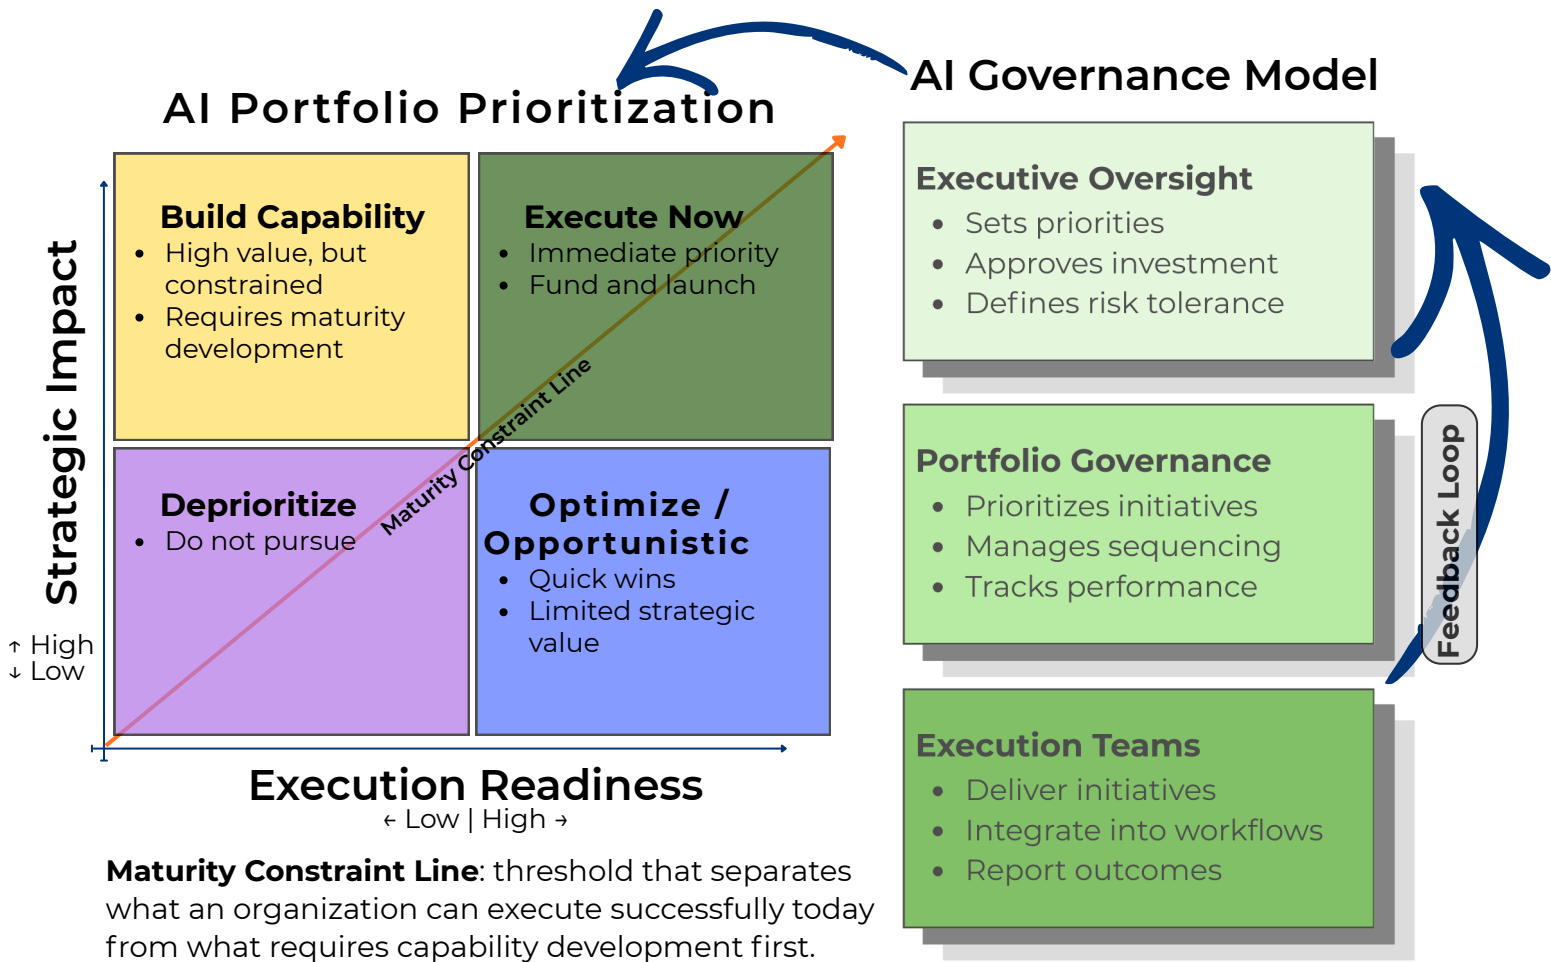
AI Governance Model

AI Portfolio Prioritization

Strategic Impact

↑ High
↓ Low

Build Capability
- High value, but constrained
- Requires maturity development

Execute Now
- Immediate priority
- Fund and launch

Deprioritize
- Do not pursue

Optimize / Opportunistic
- Quick wins
- Limited strategic value

Maturity Constraint Line

Execution Readiness
← Low | High →

**Maturity Constraint Line**: threshold that separates what an organization can execute successfully today from what requires capability development first.

Executive Oversight
- Sets priorities
- Approves investment
- Defines risk tolerance

Portfolio Governance
- Prioritizes initiatives
- Manages sequencing
- Tracks performance

Execution Teams
- Deliver initiatives
- Integrate into workflows
- Report outcomes

Feedback Loop